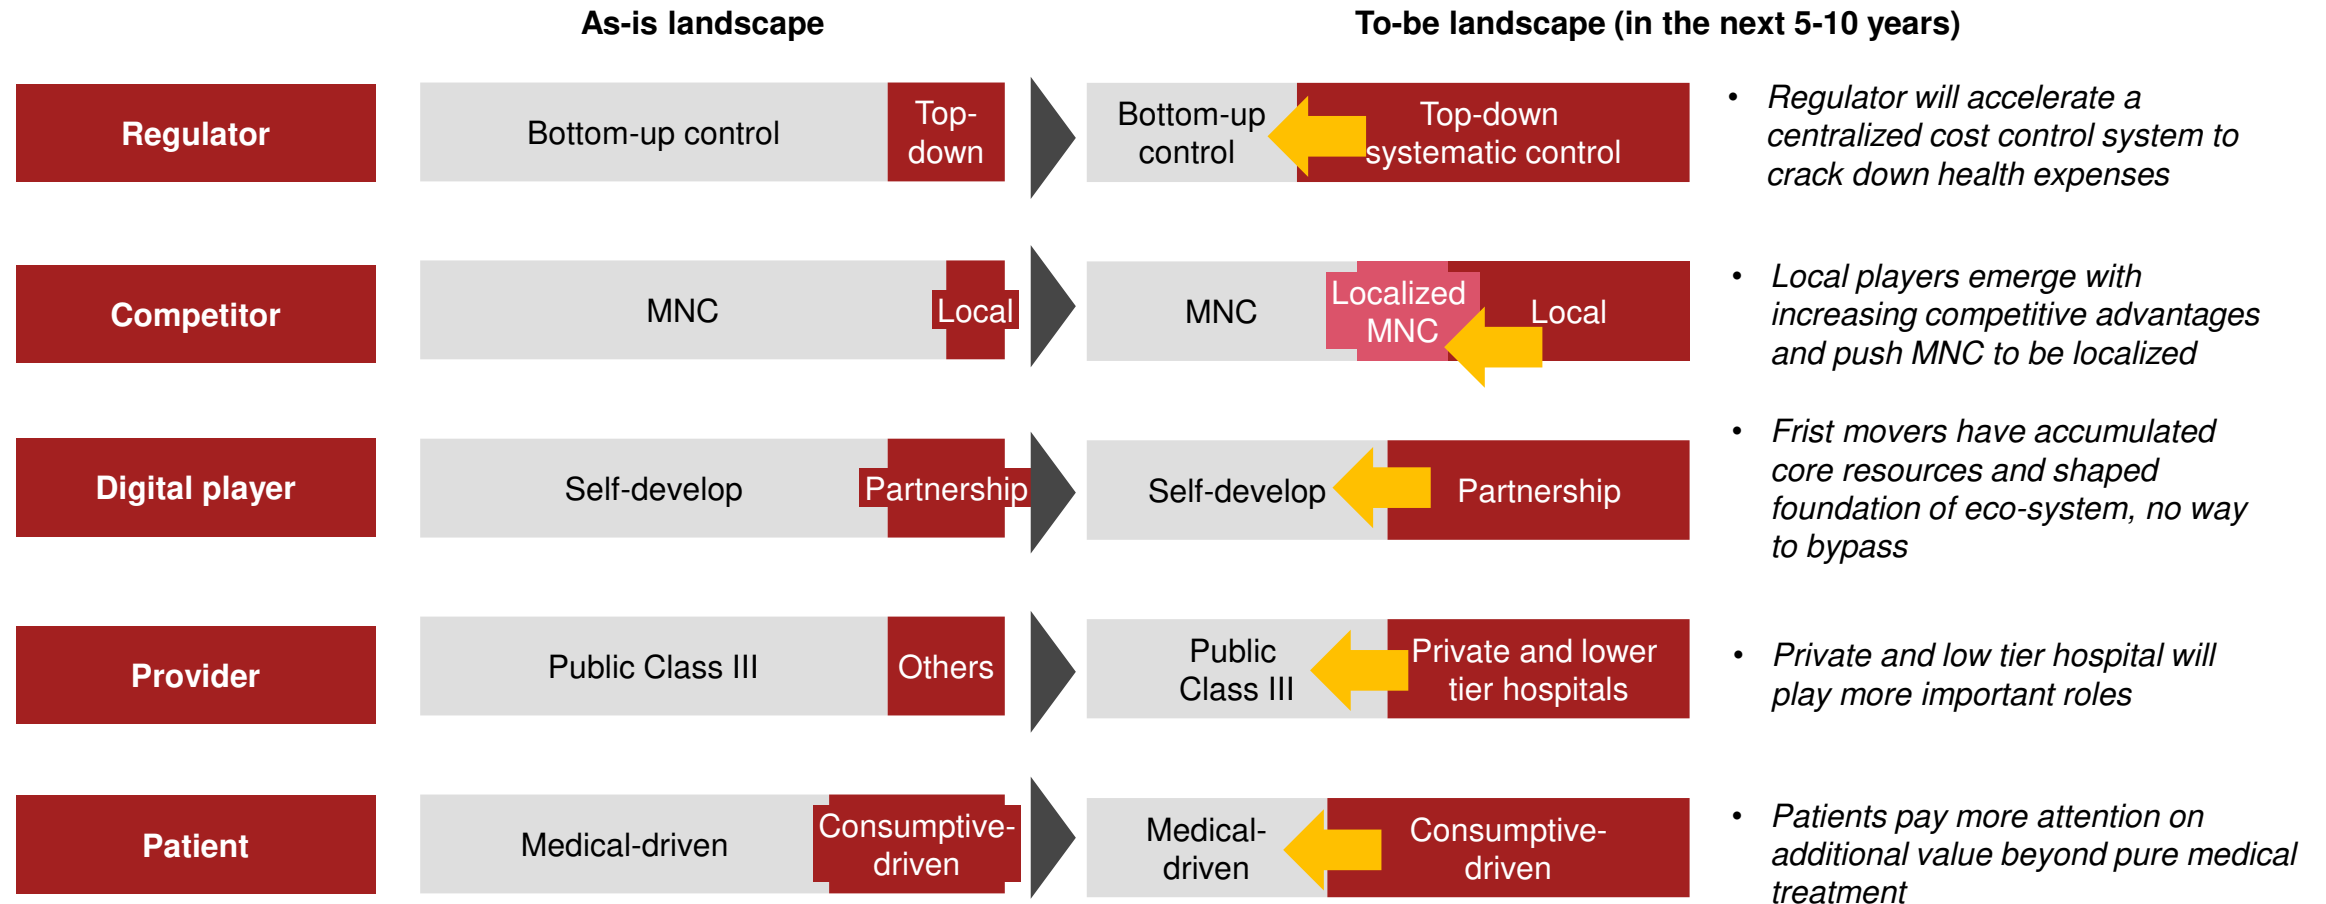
As-is landscape

To-be landscape (in the next 5-10 years)

Regulator

Bottom-up control

Top-down

Bottom-up control

Top-down systematic control

• Regulator will accelerate a centralized cost control system to crack down health expenses

Competitor

MNC

Local

MNC

Localized MNC

Local

• Local players emerge with increasing competitive advantages and push MNC to be localized

Digital player

Self-develop

Partnership

Self-develop

Partnership

• Frist movers have accumulated core resources and shaped foundation of eco-system, no way to bypass

Provider

Public Class III

Others

Public Class III

Private and lower tier hospitals

• Private and low tier hospital will play more important roles

Patient

Medical-driven

Consumptive-driven

Medical-driven

Consumptive-driven

• Patients pay more attention on additional value beyond pure medical treatment